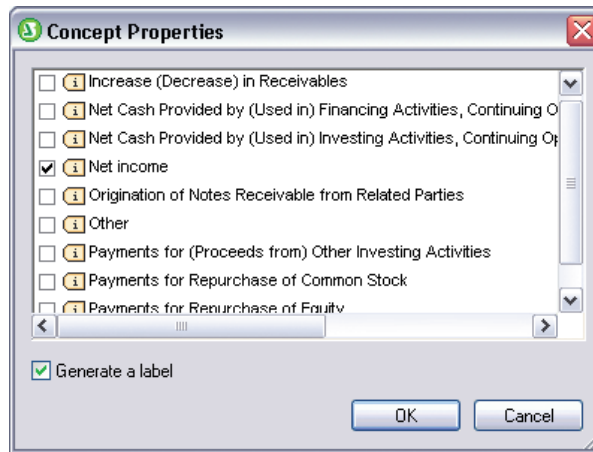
Concept Properties

i Increase (Decrease) in Receivables
i Net Cash Provided by (Used in) Financing Activities, Continuing O
i Net Cash Provided by (Used in) Investing Activities, Continuing Op
i Net income
i Origination of Notes Receivable from Related Parties
i Other
i Payments for (Proceeds from) Other Investing Activities
i Payments for Repurchase of Common Stock
i Payments for Repurchase of Equity

Generate a label

OK
Cancel